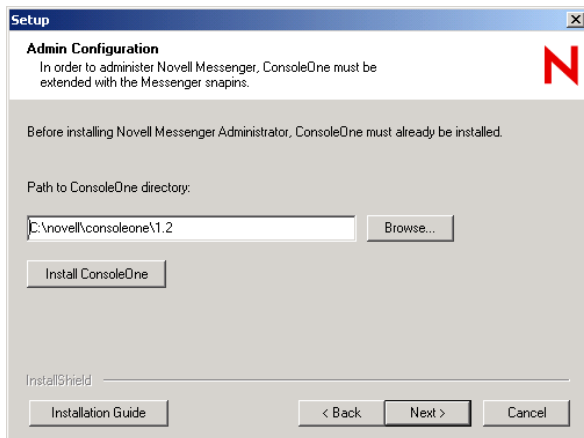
Setup

Admin Configuration
In order to administer Novell Messenger, ConsoleOne must be extended with the Messenger snapins.

N

Before installing Novell Messenger Administrator, ConsoleOne must already be installed.

Path to ConsoleOne directory:

C:\novell\consoleone\1.2

Browse...

Install ConsoleOne

InstallShield

Installation Guide

< Back

Next >

Cancel